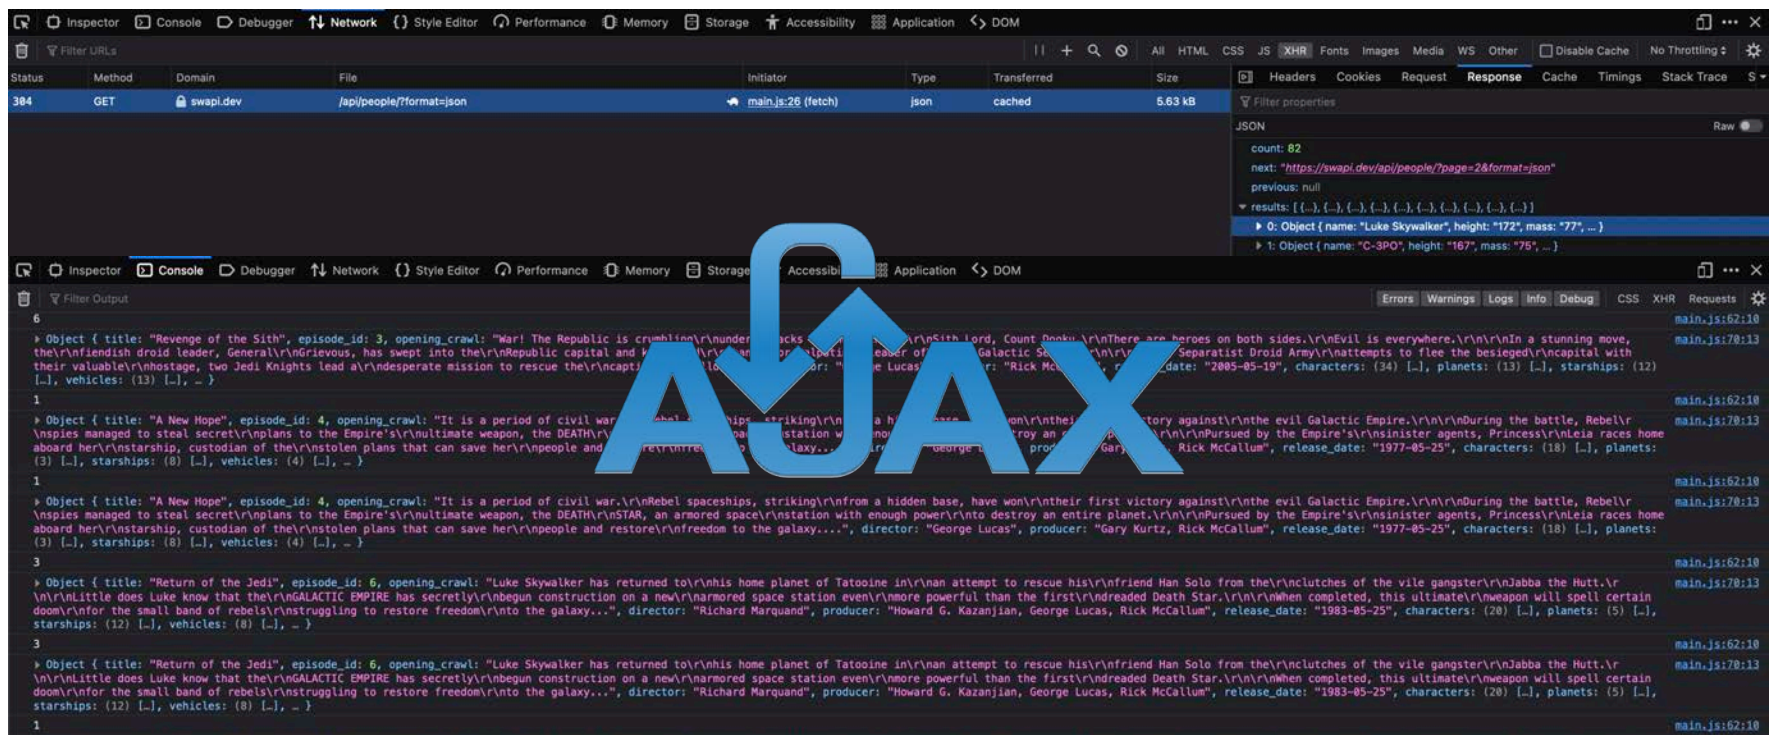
Inspector Console Debugger Network Style Editor Performance Memory Storage Accessibility Application DOM

Filter URLs

All HTML CSS JS XHR Fonts Images Media WS Other Disable Cache No Throttling

| Status | Method | Domain | File | Initiator | Type | Transferred | Size |
|---|---|---|---|---|---|---|---|
| 304 | GET | swapi.dev | /api/people/?format=json | main.js:26 (fetch) | json | cached | 5.63 kB |

Headers Cookies Request Response Cache Timings Stack Trace S

Filter properties

JSON Raw

count: 82
next: "https://swapi.dev/api/people/?page=2&format=json"
previous: null
results: [ {…}, {…}, {…}, {…}, {…}, {…}, {…}, {…}, {…}, {…} ]
0: Object { name: "Luke Skywalker", height: "172", mass: "77", … }
1: Object { name: "C-3PO", height: "167", mass: "75", … }

Inspector Console Debugger Network Style Editor Performance Memory Storage Accessibi Application DOM

Filter Output

Errors Warnings Logs Info Debug CSS XHR Requests

6 main.js:62:10

Object { title: "Revenge of the Sith", episode_id: 3, opening_crawl: "War! The Republic is crumbling\r\nunder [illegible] \r\nSith Lord, Count Dooku.\r\nThere are heroes on both sides.\r\nEvil is everywhere.\r\n\r\nIn a stunning move, the\r\nfiendish droid leader, General\r\nGrievous, has swept into the\r\nRepublic capital and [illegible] Galactic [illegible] Separatist Droid Army\r\nattempts to flee the besieged\r\ncapital with their valuable\r\nhostage, two Jedi Knights lead a\r\ndesperate mission to rescue the\r\ncapti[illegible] Lucas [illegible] "Rick Mc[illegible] date: "2005-05-19", characters: (34) […], planets: (13) […], starships: (12) […], vehicles: (13) […], … } main.js:70:13

AJAX

1 main.js:62:10

Object { title: "A New Hope", episode_id: 4, opening_crawl: "It is a period of civil war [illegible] striking\r\n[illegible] tory against\r\nthe evil Galactic Empire.\r\n\r\nDuring the battle, Rebel\r\nspies managed to steal secret\r\nplans to the Empire's\r\nultimate weapon, the DEATH\r\n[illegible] station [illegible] troy an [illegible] \r\n\r\nPursued by the Empire's\r\nsinister agents, Princess\r\nLeia races home aboard her\r\nstarship, custodian of the\r\nstolen plans that can save her\r\npeople and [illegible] George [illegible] Gary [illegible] Rick McCallum", release_date: "1977-05-25", characters: (18) […], planets: (3) […], starships: (8) […], vehicles: (4) […], … } main.js:70:13

1 main.js:62:10

Object { title: "A New Hope", episode_id: 4, opening_crawl: "It is a period of civil war.\r\nRebel spaceships, striking\r\nfrom a hidden base, have won\r\ntheir first victory against\r\nthe evil Galactic Empire.\r\n\r\nDuring the battle, Rebel\r\nspies managed to steal secret\r\nplans to the Empire's\r\nultimate weapon, the DEATH\r\nSTAR, an armored space\r\nstation with enough power\r\nto destroy an entire planet.\r\n\r\nPursued by the Empire's\r\nsinister agents, Princess\r\nLeia races home aboard her\r\nstarship, custodian of the\r\nstolen plans that can save her\r\npeople and restore\r\nfreedom to the galaxy....", director: "George Lucas", producer: "Gary Kurtz, Rick McCallum", release_date: "1977-05-25", characters: (18) […], planets: (3) […], starships: (8) […], vehicles: (4) […], … } main.js:70:13

3 main.js:62:10

Object { title: "Return of the Jedi", episode_id: 6, opening_crawl: "Luke Skywalker has returned to\r\nhis home planet of Tatooine in\r\nan attempt to rescue his\r\nfriend Han Solo from the\r\nclutches of the vile gangster\r\nJabba the Hutt.\r\n\r\nLittle does Luke know that the\r\nGALACTIC EMPIRE has secretly\r\nbegun construction on a new\r\narmored space station even\r\nmore powerful than the first\r\ndreaded Death Star.\r\n\r\nWhen completed, this ultimate\r\nweapon will spell certain doom\r\nfor the small band of rebels\r\nstruggling to restore freedom\r\nto the galaxy...", director: "Richard Marquand", producer: "Howard G. Kazanjian, George Lucas, Rick McCallum", release_date: "1983-05-25", characters: (20) […], planets: (5) […], starships: (12) […], vehicles: (8) […], … } main.js:70:13

3 main.js:62:10

Object { title: "Return of the Jedi", episode_id: 6, opening_crawl: "Luke Skywalker has returned to\r\nhis home planet of Tatooine in\r\nan attempt to rescue his\r\nfriend Han Solo from the\r\nclutches of the vile gangster\r\nJabba the Hutt.\r\n\r\nLittle does Luke know that the\r\nGALACTIC EMPIRE has secretly\r\nbegun construction on a new\r\narmored space station even\r\nmore powerful than the first\r\ndreaded Death Star.\r\n\r\nWhen completed, this ultimate\r\nweapon will spell certain doom\r\nfor the small band of rebels\r\nstruggling to restore freedom\r\nto the galaxy...", director: "Richard Marquand", producer: "Howard G. Kazanjian, George Lucas, Rick McCallum", release_date: "1983-05-25", characters: (20) […], planets: (5) […], starships: (12) […], vehicles: (8) […], … } main.js:70:13

1 main.js:62:10